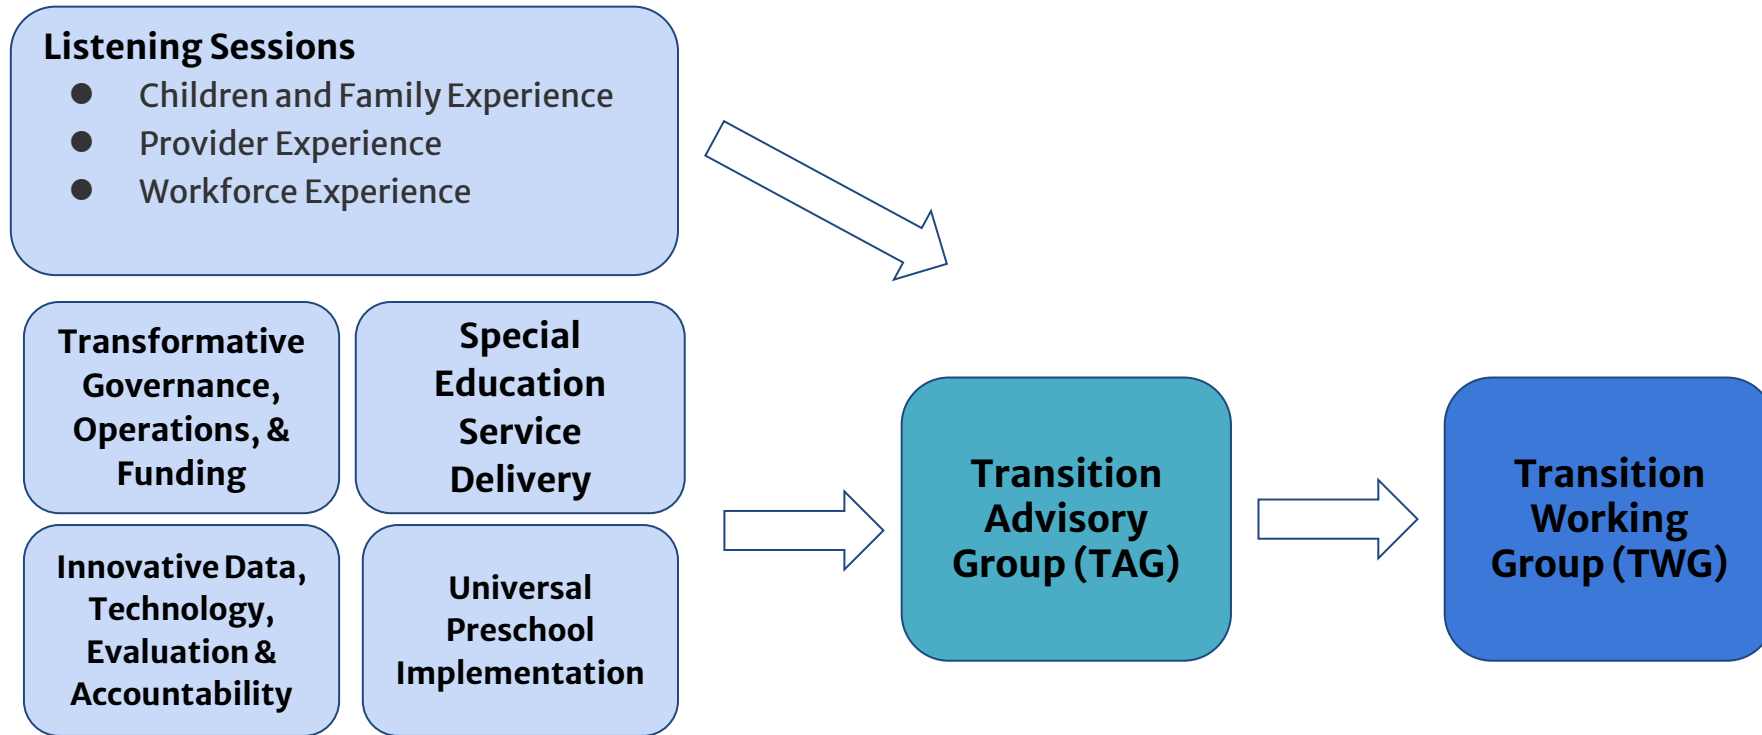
Listening Sessions
- Children and Family Experience
- Provider Experience
- Workforce Experience

Transformative Governance, Operations, & Funding

Special Education Service Delivery

Innovative Data, Technology, Evaluation & Accountability

Universal Preschool Implementation

Transition Advisory Group (TAG)

Transition Working Group (TWG)